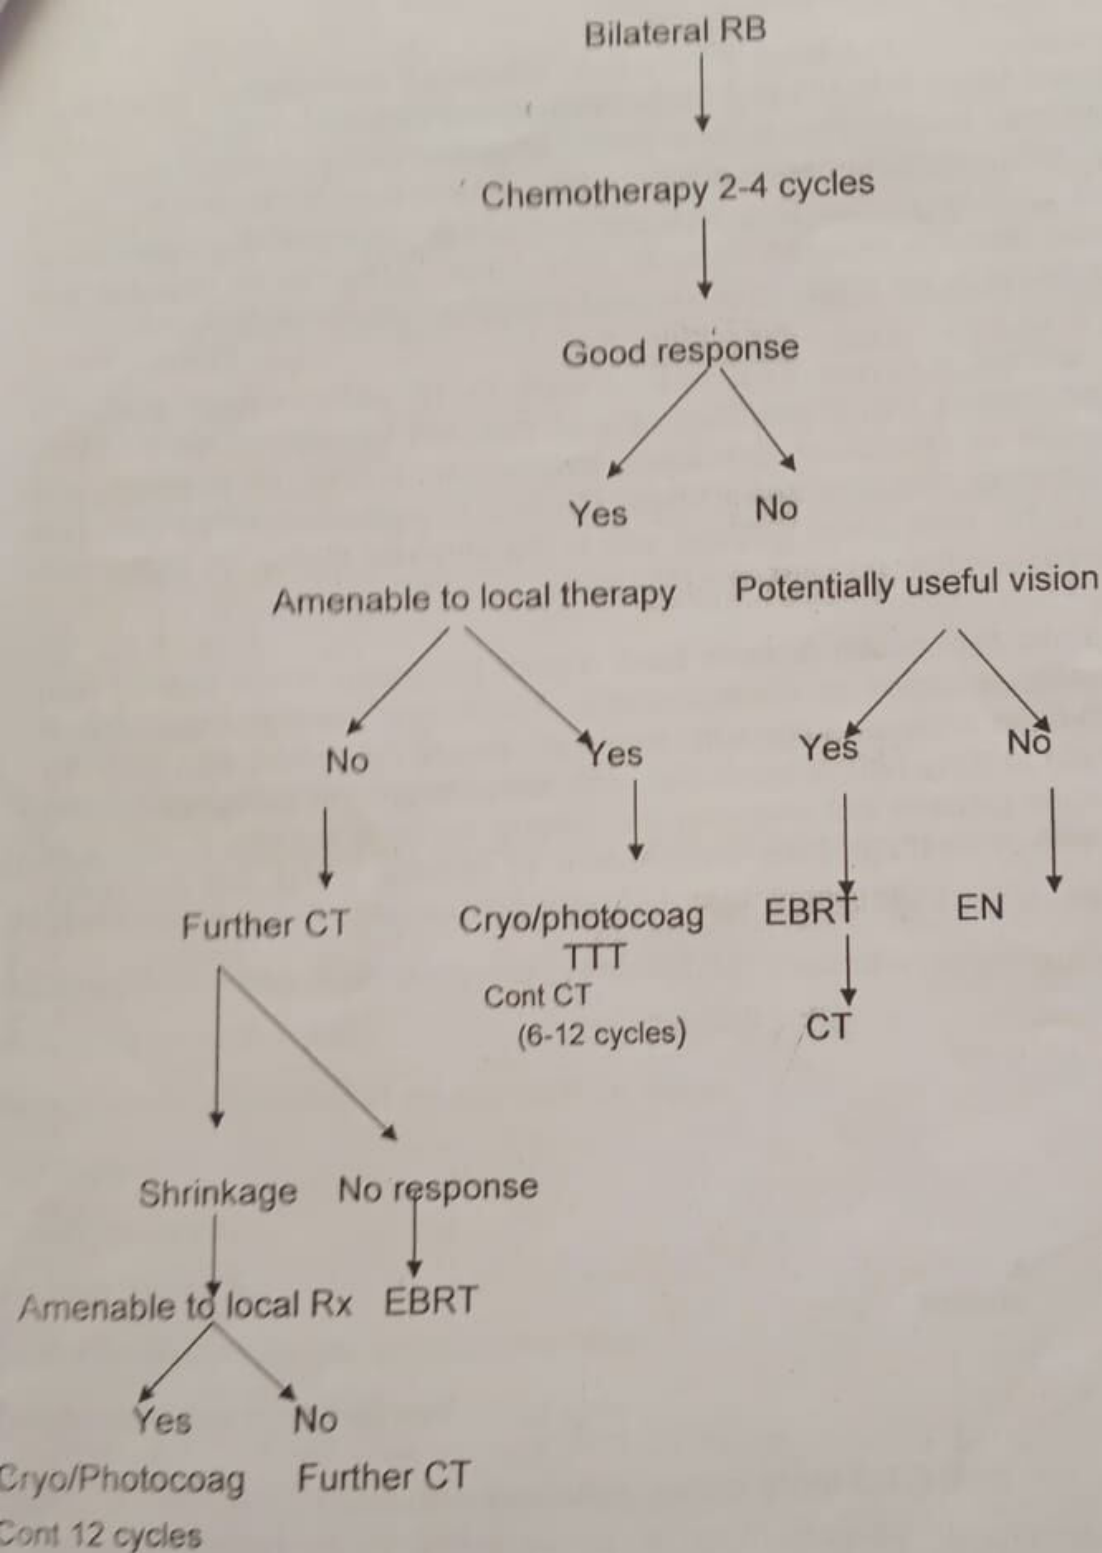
Bilateral RB

Chemotherapy 2-4 cycles

Good response

Yes

No

Amenable to local therapy

Potentially useful vision

No

Yes

Yes

No

Further CT

Cryo/photocoag
TTT
Cont CT
(6-12 cycles)

EBRT

CT

EN

Shrinkage

No response

Amenable to local Rx

EBRT

Yes

No

Cryo/Photocoag
Cont 12 cycles

Further CT